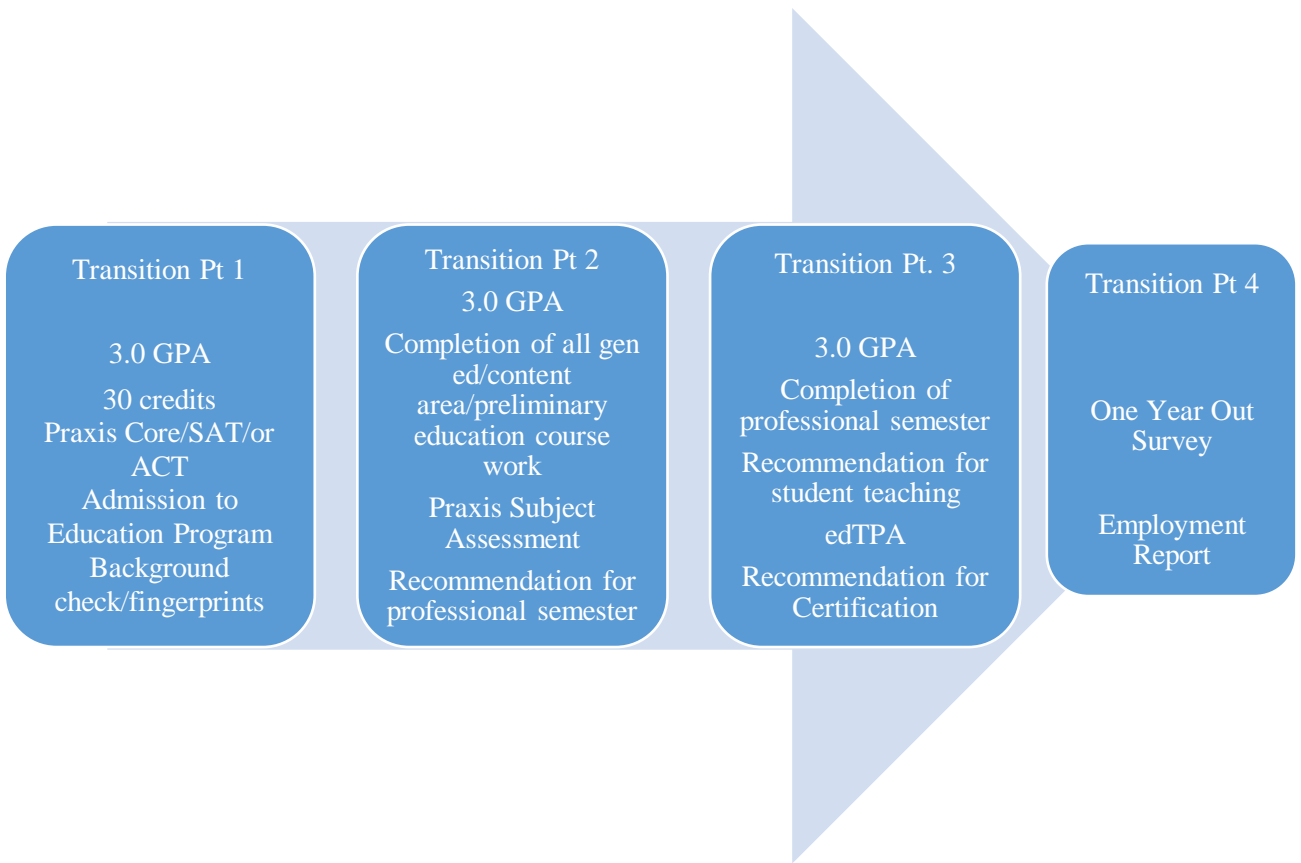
Transition Pt 1

3.0 GPA

30 credits
Praxis Core/SAT/or ACT
Admission to Education Program
Background check/fingerprints

Transition Pt 2

3.0 GPA

Completion of all gen ed/content area/preliminary education course work

Praxis Subject Assessment

Recommendation for professional semester

Transition Pt. 3

3.0 GPA

Completion of professional semester

Recommendation for student teaching

edTPA

Recommendation for Certification

Transition Pt 4

One Year Out Survey

Employment Report